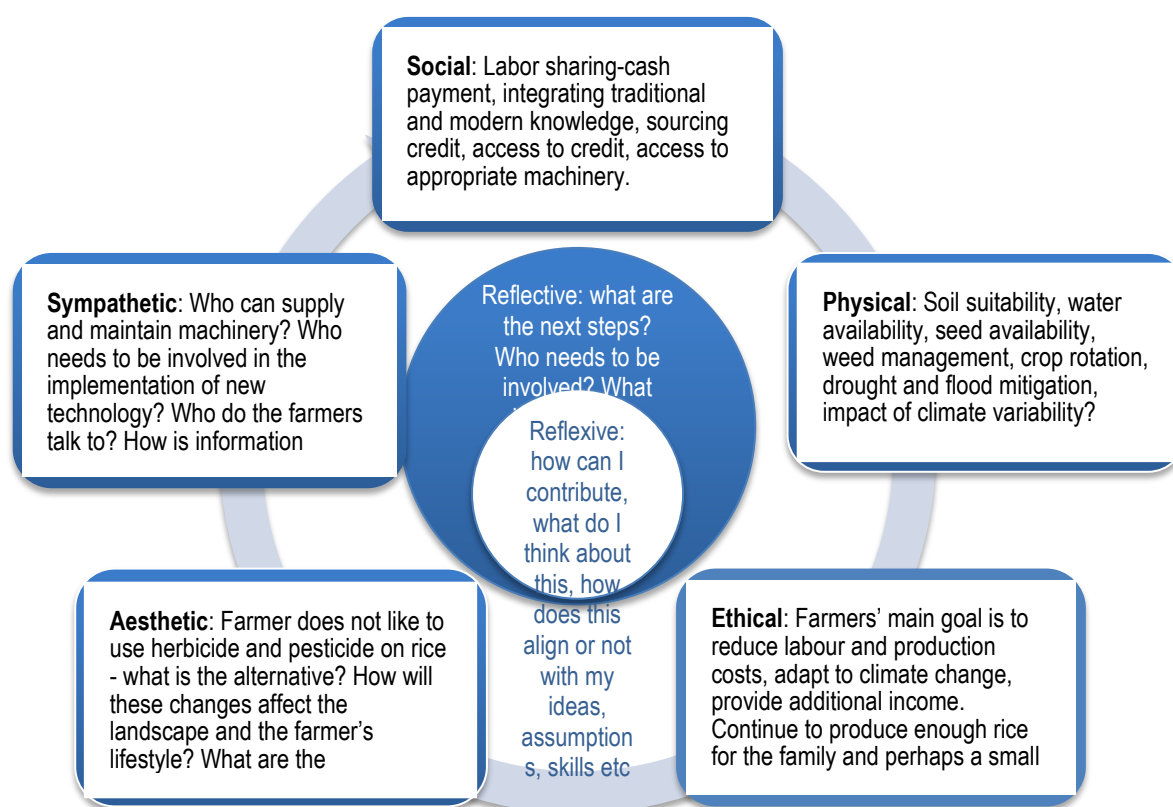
**Social**: Labor sharing-cash payment, integrating traditional and modern knowledge, sourcing credit, access to credit, access to appropriate machinery.

**Sympathetic**: Who can supply and maintain machinery? Who needs to be involved in the implementation of new technology? Who do the farmers talk to? How is information

Reflective: what are the next steps? Who needs to be involved? What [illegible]

Reflexive: how can I contribute, what do I think about this, how does this align or not with my ideas, assumptions, skills etc

**Physical**: Soil suitability, water availability, seed availability, weed management, crop rotation, drought and flood mitigation, impact of climate variability?

**Aesthetic**: Farmer does not like to use herbicide and pesticide on rice - what is the alternative? How will these changes affect the landscape and the farmer's lifestyle? What are the

**Ethical**: Farmers' main goal is to reduce labour and production costs, adapt to climate change, provide additional income. Continue to produce enough rice for the family and perhaps a small